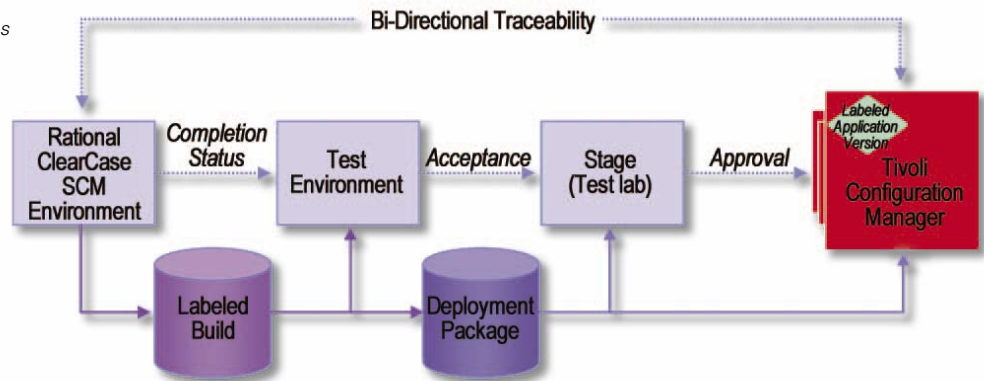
s

Bi-Directional Traceability

Rational ClearCase SCM Environment

Completion Status

Test Environment

Acceptance

Stage (Test lab)

Approval

Labeled Application Version

Tivoli Configuration Manager

Labeled Build

Deployment Package